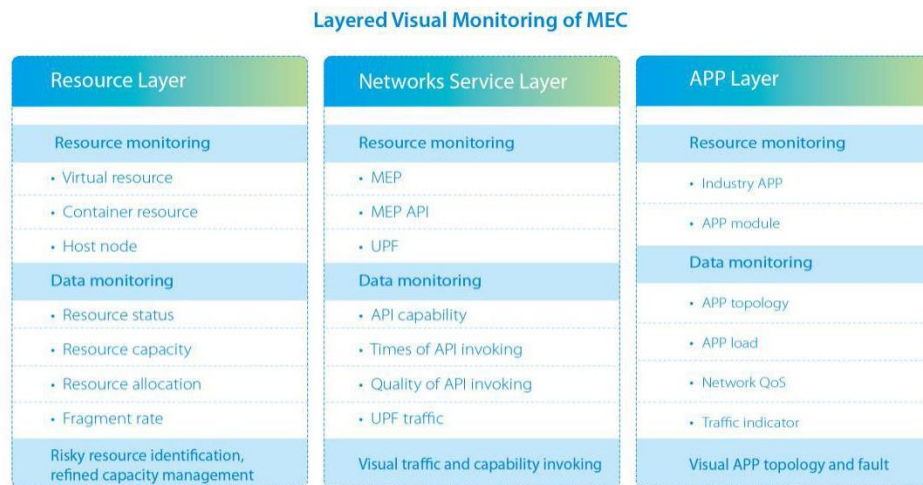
Layered Visual Monitoring of MEC

Resource Layer

Resource monitoring

• Virtual resource

• Container resource

• Host node

Data monitoring

• Resource status

• Resource capacity

• Resource allocation

• Fragment rate

Risky resource identification, refined capacity management

Networks Service Layer

Resource monitoring

• MEP

• MEP API

• UPF

Data monitoring

• API capability

• Times of API invoking

• Quality of API invoking

• UPF traffic

Visual traffic and capability invoking

APP Layer

Resource monitoring

• Industry APP

• APP module

Data monitoring

• APP topology

• APP load

• Network QoS

• Traffic indicator

Visual APP topology and fault